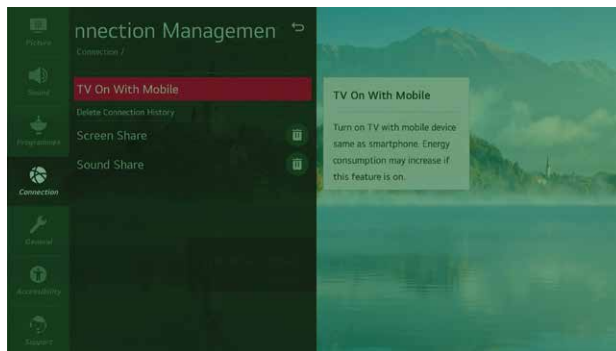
Picture
Sound
Programmes
Connection
General
Accessibility
Support

nnection Managemen
Connection /

TV On With Mobile
Delete Connection History
Screen Share
Sound Share

TV On With Mobile
Turn on TV with mobile device same as smartphone. Energy consumption may increase if this feature is on.